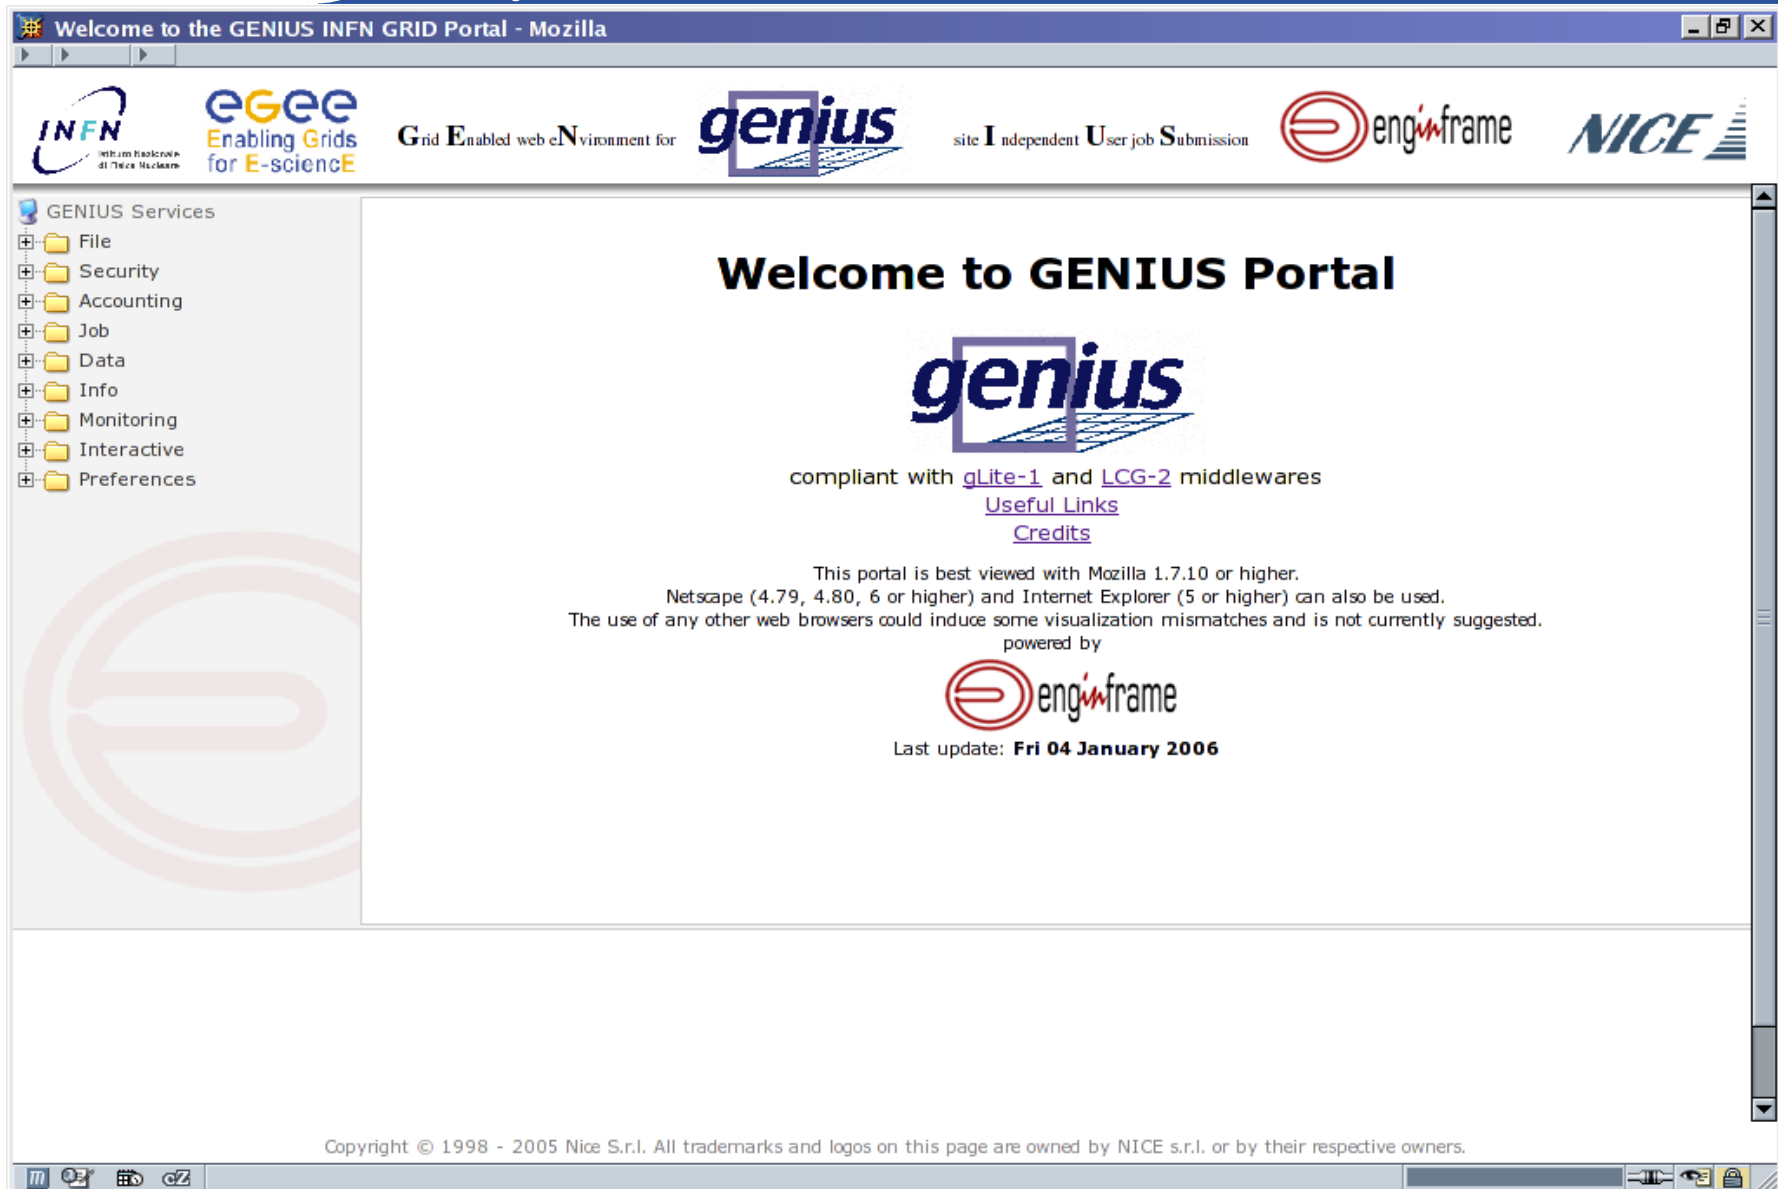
Welcome to the GENIUS INFN GRID Portal - Mozilla

INFN Istituto Nazionale di Fisica Nucleare

egee Enabling Grids for E-sciencE

Grid Enabled web eNvironment for genius site Independent User job Submission

enginframe

NICE

GENIUS Services
File
Security
Accounting
Job
Data
Info
Monitoring
Interactive
Preferences

Welcome to GENIUS Portal

genius

compliant with gLite-1 and LCG-2 middlewares
Useful Links
Credits

This portal is best viewed with Mozilla 1.7.10 or higher.
Netscape (4.79, 4.80, 6 or higher) and Internet Explorer (5 or higher) can also be used.
The use of any other web browsers could induce some visualization mismatches and is not currently suggested.
powered by

enginframe

Last update: **Fri 04 January 2006**

Copyright © 1998 - 2005 Nice S.r.l. All trademarks and logos on this page are owned by NICE s.r.l. or by their respective owners.